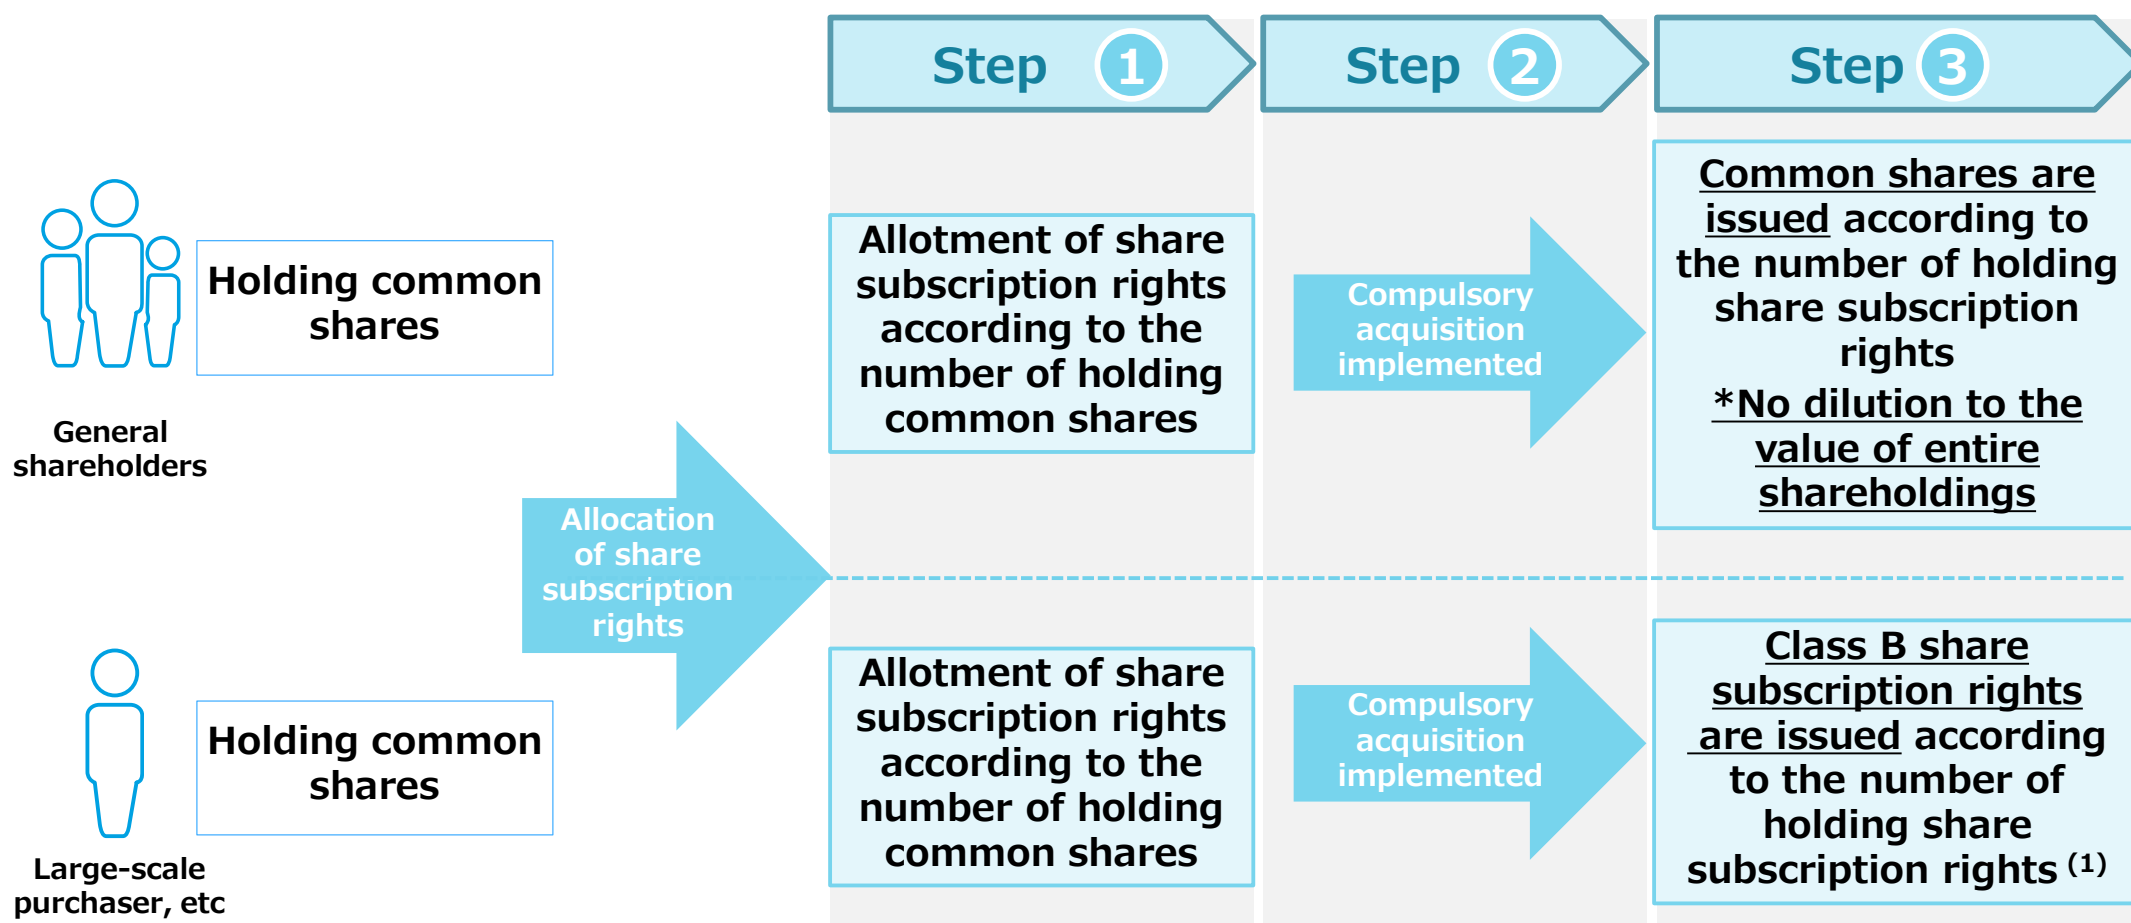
Step 1

Step 2

Step 3

Holding common shares

General shareholders

Allotment of share subscription rights according to the number of holding common shares

Compulsory acquisition implemented

Common shares are issued according to the number of holding share subscription rights

*No dilution to the value of entire shareholdings

Allocation of share subscription rights

Holding common shares

Large-scale purchaser, etc

Allotment of share subscription rights according to the number of holding common shares

Compulsory acquisition implemented

Class B share subscription rights are issued according to the number of holding share subscription rights $^{(1)}$